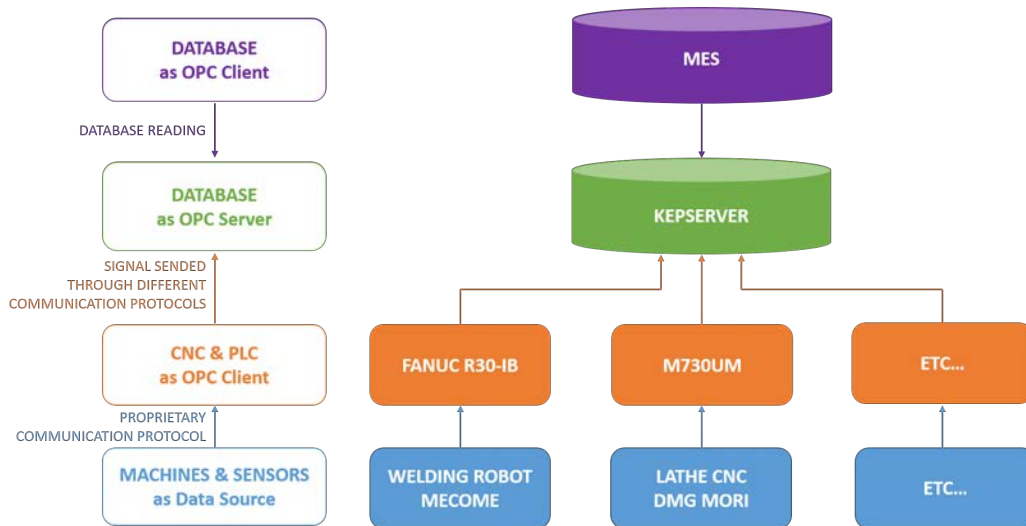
DATABASE
as OPC Client

DATABASE READING

DATABASE
as OPC Server

SIGNAL SENDED
THROUGH DIFFERENT
COMMUNICATION PROTOCOLS

CNC & PLC
as OPC Client

PROPRIETARY
COMMUNICATION PROTOCOL

MACHINES & SENSORS
as Data Source

MES

KEPSERVER

FANUC R30-IB

M730UM

ETC...

WELDING ROBOT
MECOME

LATHE CNC
DMG MORI

ETC...